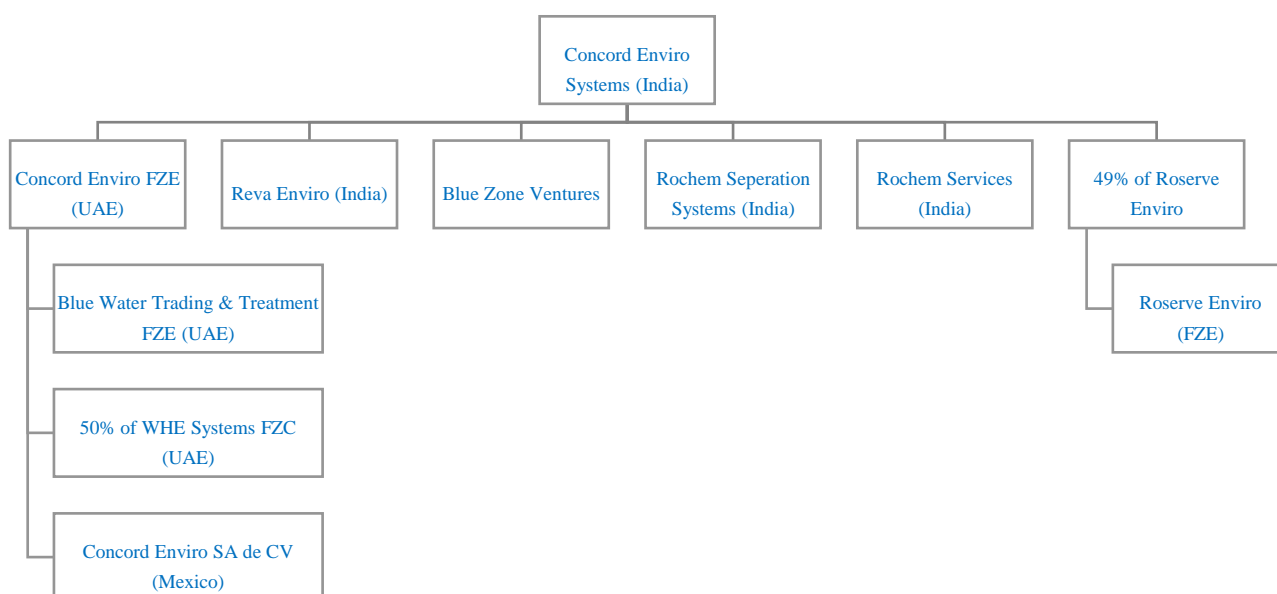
Concord Enviro Systems (India)

Concord Enviro FZE (UAE)

Reva Enviro (India)

Blue Zone Ventures

Rochem Seperation Systems (India)

Rochem Services (India)

49% of Roserve Enviro

Blue Water Trading & Treatment FZE (UAE)

50% of WHE Systems FZC (UAE)

Concord Enviro SA de CV (Mexico)

Roserve Enviro (FZE)